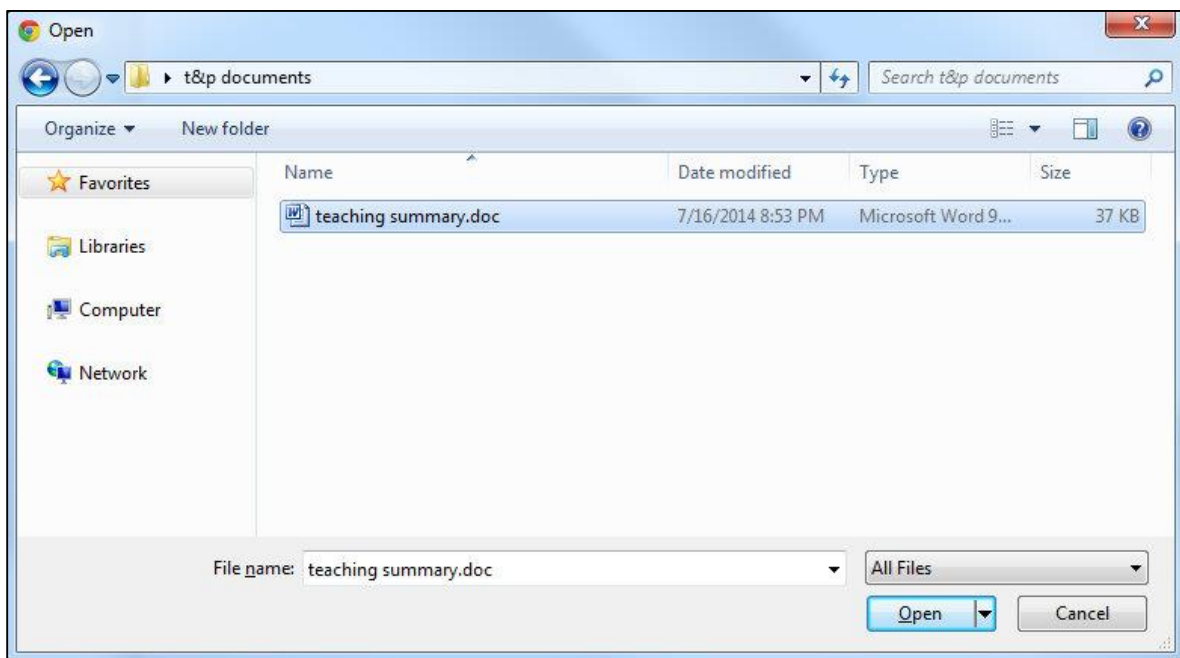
Open

t&p documents

Search t&p documents

Organize ▾ New folder

Favorites

Libraries

Computer

Network

| Name | Date modified | Type | Size |
|---|---|---|---|
| teaching summary.doc | 7/16/2014 8:53 PM | Microsoft Word 9... | 37 KB |

File name: teaching summary.doc

All Files

Open

Cancel